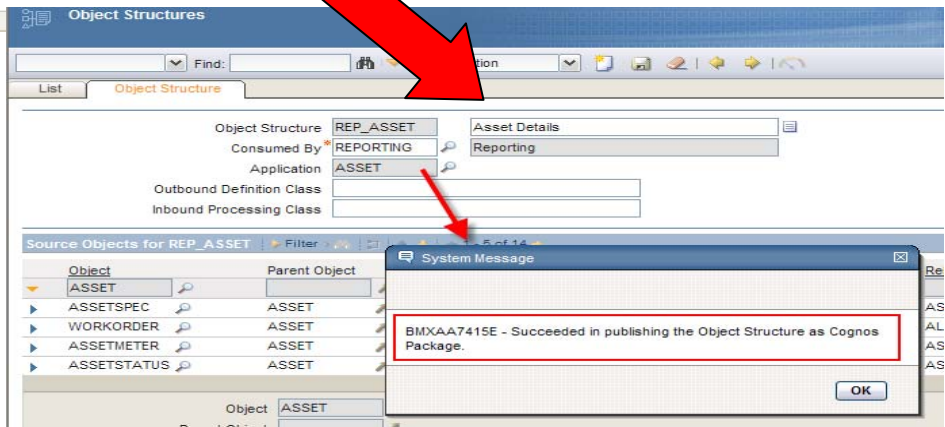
Object Structures

Find:

tion

List | Object Structure

Object Structure REP_ASSET | Asset Details

Consumed By* REPORTING | Reporting

Application ASSET

Outbound Definition Class

Inbound Processing Class

Source Objects for REP_ASSET | Filter | 5 of 14

| Object | Parent Object | Re |
|---|---|---|
| ASSET | | |
| ASSETSPEC | ASSET | AS |
| WORKORDER | ASSET | AL |
| ASSETMETER | ASSET | AS |
| ASSETSTATUS | ASSET | AS |

System Message

BMXAA7415E - Succeeded in publishing the Object Structure as Cognos Package.

OK

Object ASSET

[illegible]